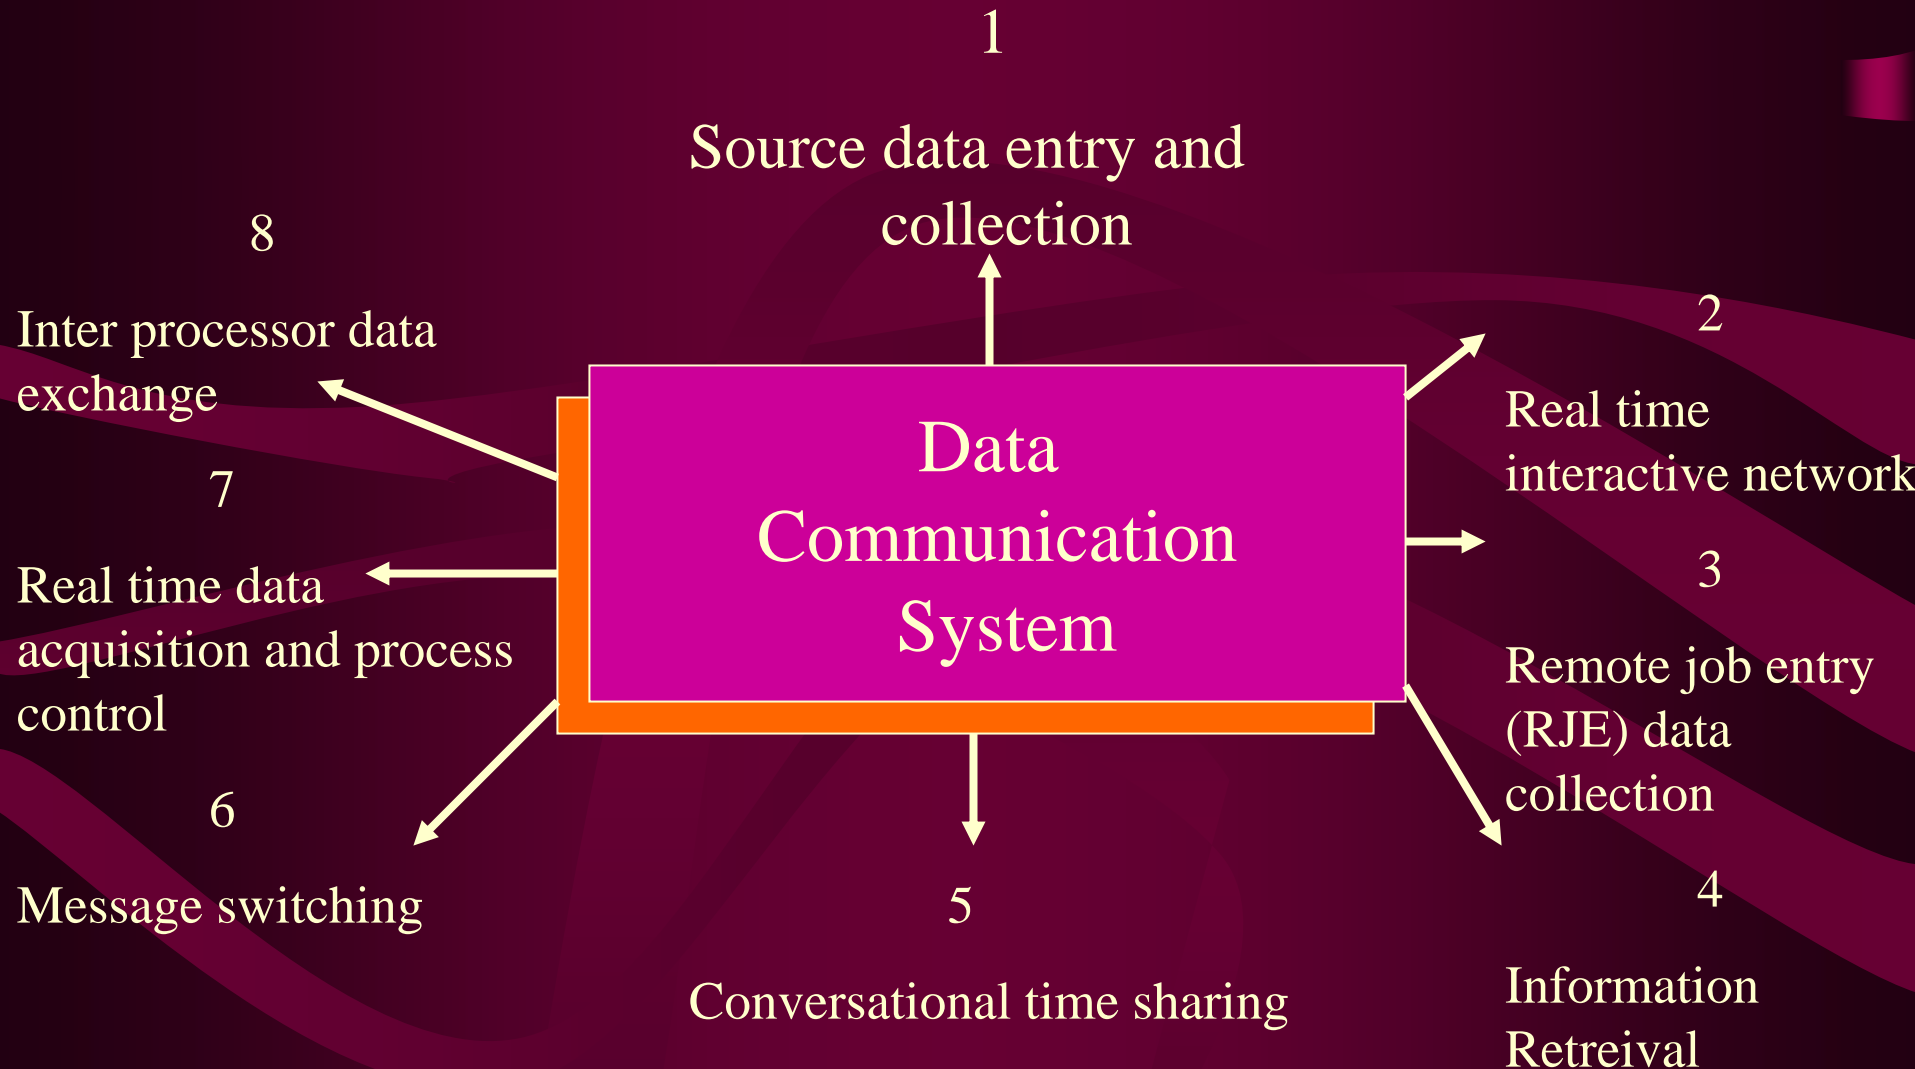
1

Source data entry and collection

8

Inter processor data exchange

7

Real time data acquisition and process control

6

Message switching

Data Communication System

2

Real time interactive network

3

Remote job entry (RJE) data collection

4

Information Retreival

5

Conversational time sharing